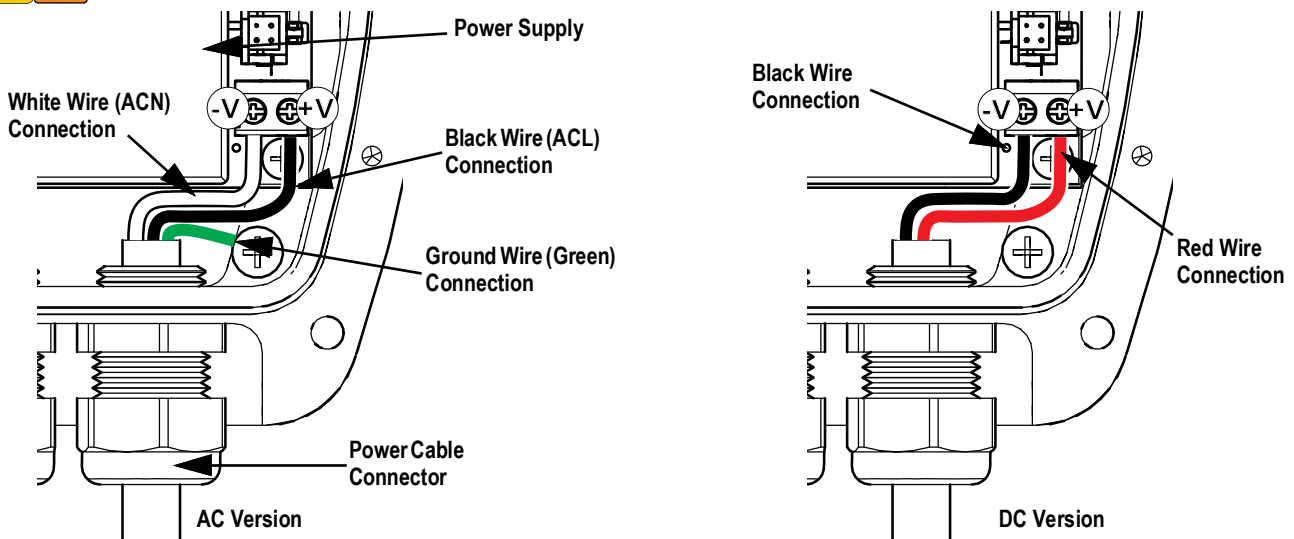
Power Supply

White Wire (ACN) Connection

-V

+V

Black Wire (ACL) Connection

Ground Wire (Green) Connection

Power Cable Connector

AC Version

Black Wire Connection

-V

+V

Red Wire Connection

DC Version